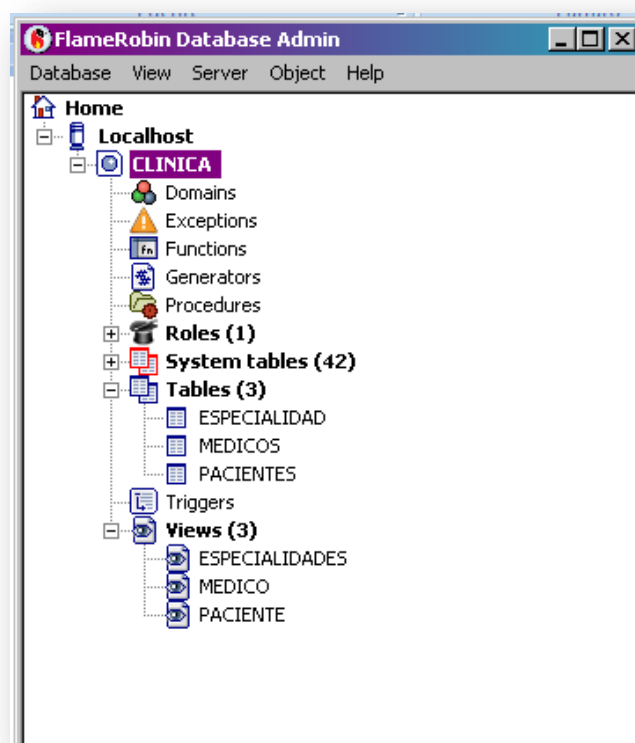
FlameRobin Database Admin

Database View Server Object Help

Home
Localhost
CLINICA
Domains
Exceptions
fn Functions
Generators
Procedures
Roles (1)
System tables (42)
Tables (3)
ESPECIALIDAD
MEDICOS
PACIENTES
Triggers
Views (3)
ESPECIALIDADES
MEDICO
PACIENTE